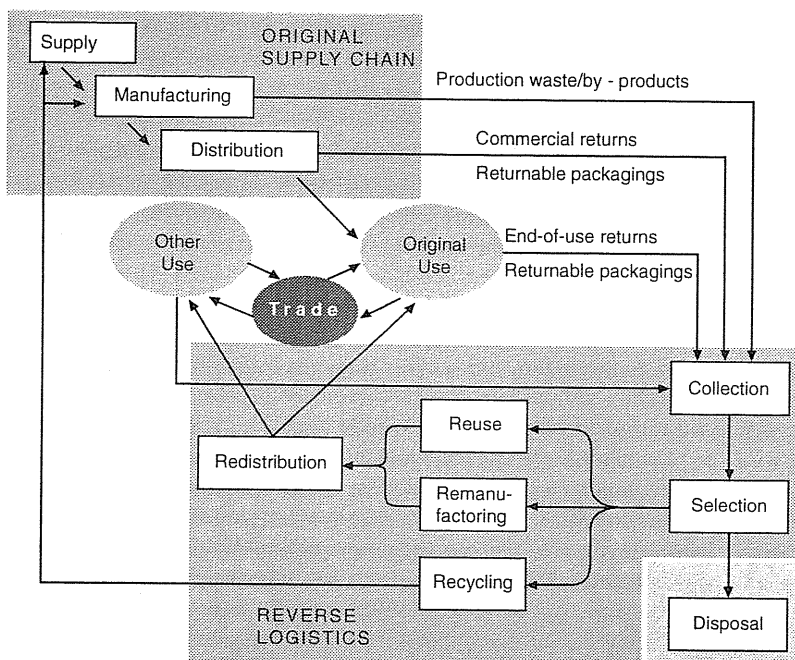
Supply

ORIGINAL SUPPLY CHAIN

Manufacturing

Production waste/by - products

Distribution

Commercial returns

Returnable packagings

Other Use

Original Use

End-of-use returns

Returnable packagings

Trade

Collection

Reuse

Redistribution

Remanufactoring

Selection

Recycling

REVERSE LOGISTICS

Disposal